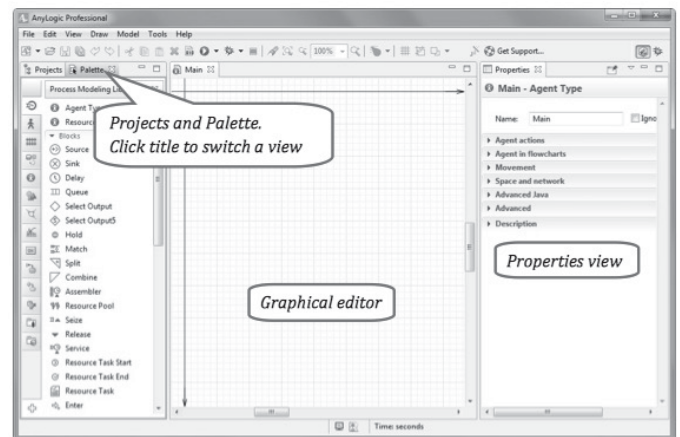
AnyLogic Professional

File Edit View Draw Model Tools Help

100%

Get Support...

Projects Palette

Main

Properties

Process Modeling Li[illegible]

Agent Ty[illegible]

Resourc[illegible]

Blocks

Source

Sink

Delay

Queue

Select Output

Select Output5

Hold

Match

Split

Combine

Assembler

Resource Pool

Seize

Release

Service

Resource Task Start

Resource Task End

Resource Task

Enter

Projects and Palette.
Click title to switch a view

Main - Agent Type

Name: Main

Igno

Agent actions

Agent in flowcharts

Movement

Space and network

Advanced Java

Advanced

Description

Properties view

Graphical editor

Time: seconds